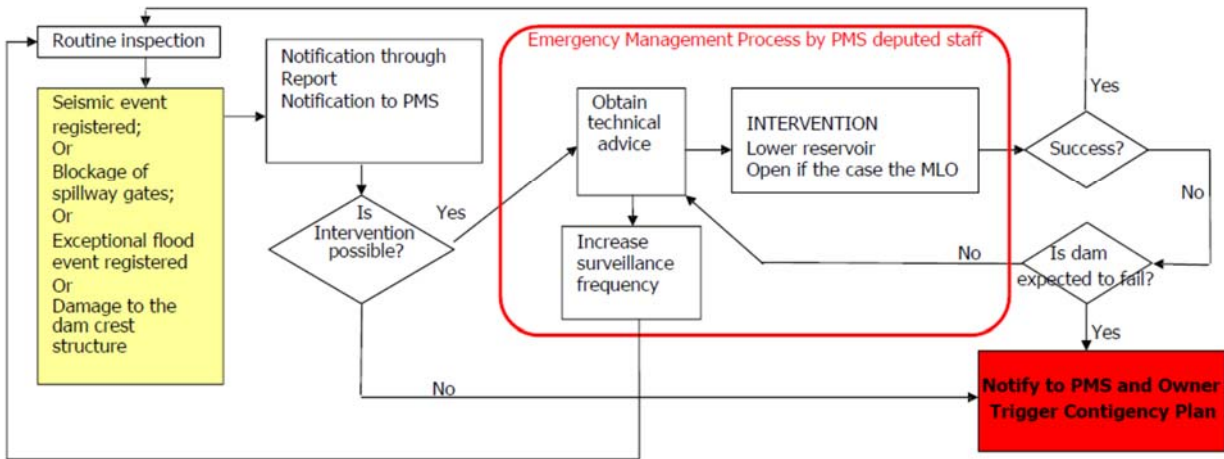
Routine inspection

Seismic event registered;
Or
Blockage of spillway gates;
Or
Exceptional flood event registered
Or
Damage to the dam crest structure

Notification through Report
Notification to PMS

Is Intervention possible?

Yes

No

Emergency Management Process by PMS deputed staff

Obtain technical advice

INTERVENTION
Lower reservoir
Open if the case the MLO

Increase surveillance frequency

Success?

Yes

No

Is dam expected to fail?

No

Yes

Notify to PMS and Owner
Trigger Contigency Plan